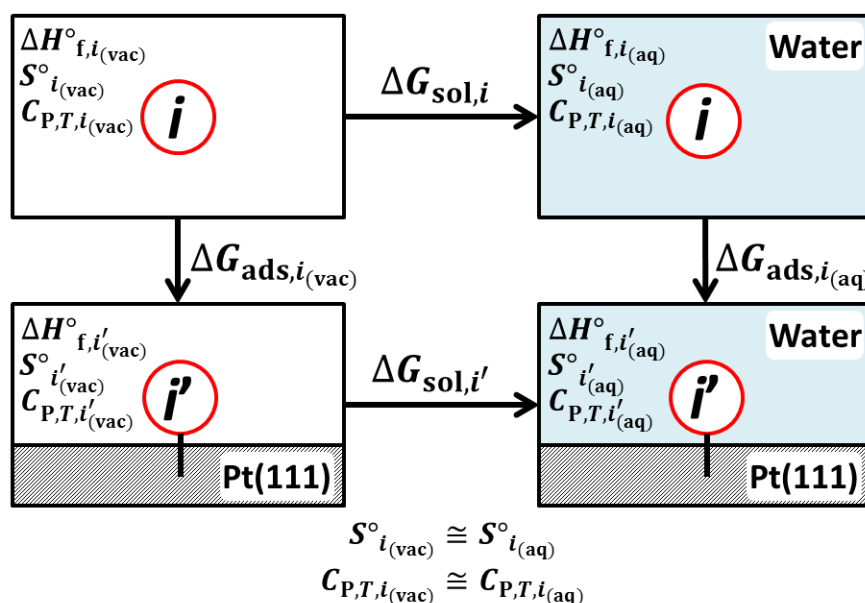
$\Delta H^\circ_{f,i_{(vac)}}$
$S^\circ_{i_{(vac)}}$
$C_{P,T,i_{(vac)}}$
$i$

$\Delta G_{sol,i}$

$\Delta H^\circ_{f,i_{(aq)}}$
$S^\circ_{i_{(aq)}}$
$C_{P,T,i_{(aq)}}$
Water
$i$

$\Delta G_{ads,i_{(vac)}}$

$\Delta G_{ads,i_{(aq)}}$

$\Delta H^\circ_{f,i'_{(vac)}}$
$S^\circ_{i'_{(vac)}}$
$C_{P,T,i'_{(vac)}}$
$i'$
Pt(111)

$\Delta G_{sol,i'}$

$\Delta H^\circ_{f,i'_{(aq)}}$
$S^\circ_{i'_{(aq)}}$
$C_{P,T,i'_{(aq)}}$
Water
$i'$
Pt(111)

$S^\circ_{i_{(vac)}} \cong S^\circ_{i_{(aq)}}$
$C_{P,T,i_{(vac)}} \cong C_{P,T,i_{(aq)}}$